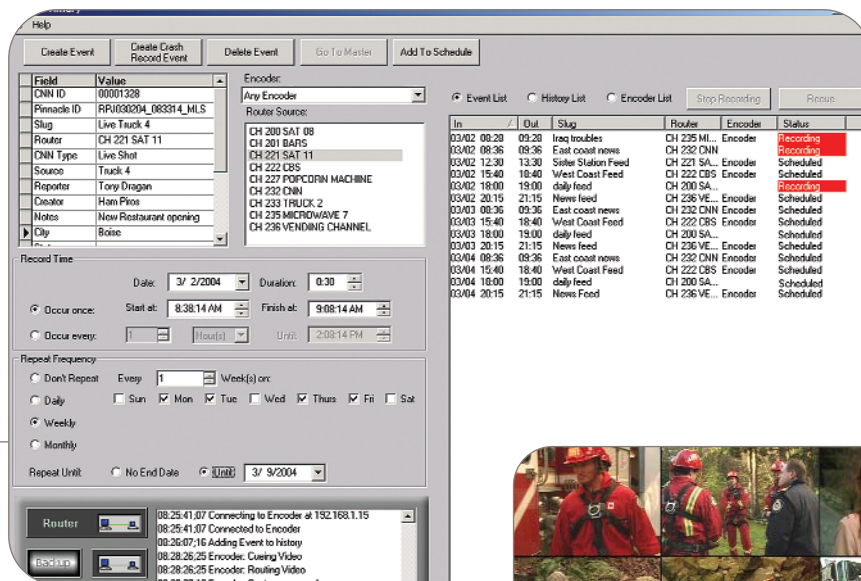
Help

Create Event
Create Crash Record Event
Delete Event
Go To Master
Add To Schedule

| Field | Value |
|---|---|
| CNN ID | 00001328 |
| Pinnacle ID | RPJ030204_083314_MLS |
| Slug | Live Truck 4 |
| Router | CH 221 SAT 11 |
| CNN Type | Live Shot |
| Source | Truck 4 |
| Reporter | Tony Dragan |
| Creator | Ham Piros |
| Notes | New Restaurant opening |
| City | Boise |

Encoder:
Any Encoder
Router Source:
CH 200 SAT 08
CH 201 BARS
CH 221 SAT 11
CH 222 CBS
CH 227 POPCORN MACHINE
CH 232 CNN
CH 233 TRUCK 2
CH 235 MICROWAVE 7
CH 236 VENDING CHANNEL

Event List
History List
Encoder List
Stop Recording
Recue

| In | Out | Slug | Router | Encoder | Status |
|---|---|---|---|---|---|
| 03/02 08:20 | 09:20 | Iraq troubles | CH 235 MI... | Encoder | Recording |
| 03/02 08:36 | 09:36 | East coast news | CH 232 CNN | | Recording |
| 03/02 12:30 | 13:30 | Sister Station Feed | CH 221 SA... | Encoder | Scheduled |
| 03/02 15:40 | 16:40 | West Coast Feed | CH 222 CBS | Encoder | Scheduled |
| 03/02 18:00 | 19:00 | daily feed | CH 200 SA... | | Recording |
| 03/02 20:15 | 21:15 | News feed | CH 236 VE... | Encoder | Scheduled |
| 03/03 08:36 | 09:36 | East coast news | CH 232 CNN | Encoder | Scheduled |
| 03/03 15:40 | 18:40 | West Coast Feed | CH 222 CBS | Encoder | Scheduled |
| 03/03 18:00 | 19:00 | daily feed | CH 200 SA... | | Scheduled |
| 03/03 20:15 | 21:15 | News feed | CH 236 VE... | Encoder | Scheduled |
| 03/04 08:36 | 09:36 | East coast news | CH 232 CNN | Encoder | Scheduled |
| 03/04 15:40 | 18:40 | West Coast Feed | CH 222 CBS | Encoder | Scheduled |
| 03/04 18:00 | 19:00 | daily feed | CH 200 SA... | | Scheduled |
| 03/04 20:15 | 21:15 | News Feed | CH 236 VE... | Encoder | Scheduled |

Record Time
Date: 3/ 2/2004 Duration: 0:30
Occur once: Start at: 8:38:14 AM Finish at: 9:08:14 AM
Occur every: 1 Hour(s) Until: 2:08:14 PM

Repeat Frequency
Don't Repeat Every 1 Week(s) on:
Daily Sun Mon Tue Wed Thurs Fri Sat
Weekly
Monthly
Repeat Until: No End Date Until 3/ 9/2004

Router
Backup
08:25:41;07 Connecting to Encoder at 192.168.1.15
08:25:41;07 Connected to Encoder
08:26:07;16 Adding Event to history
08:28:26;25 Encoder: Cueing Video
08:28:26;25 Encoder: Routing Video
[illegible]